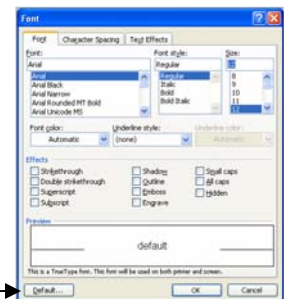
Font

Font | Character Spacing | Text Effects

Font:
Arial
Arial
Arial Black
Arial Narrow
Arial Rounded MT Bold
Arial Unicode MS

Font style:
Regular
Regular
Italic
Bold
Bold Italic

Size:
12
8
9
10
11
12

Font color:
Automatic

Underline style:
(none)

Underline color:
Automatic

Effects
Strikethrough
Double strikethrough
Superscript
Subscript
Shadow
Outline
Emboss
Engrave
Small caps
All caps
Hidden

Preview
default

This is a TrueType font. This font will be used on both printer and screen.

Default...
OK
Cancel